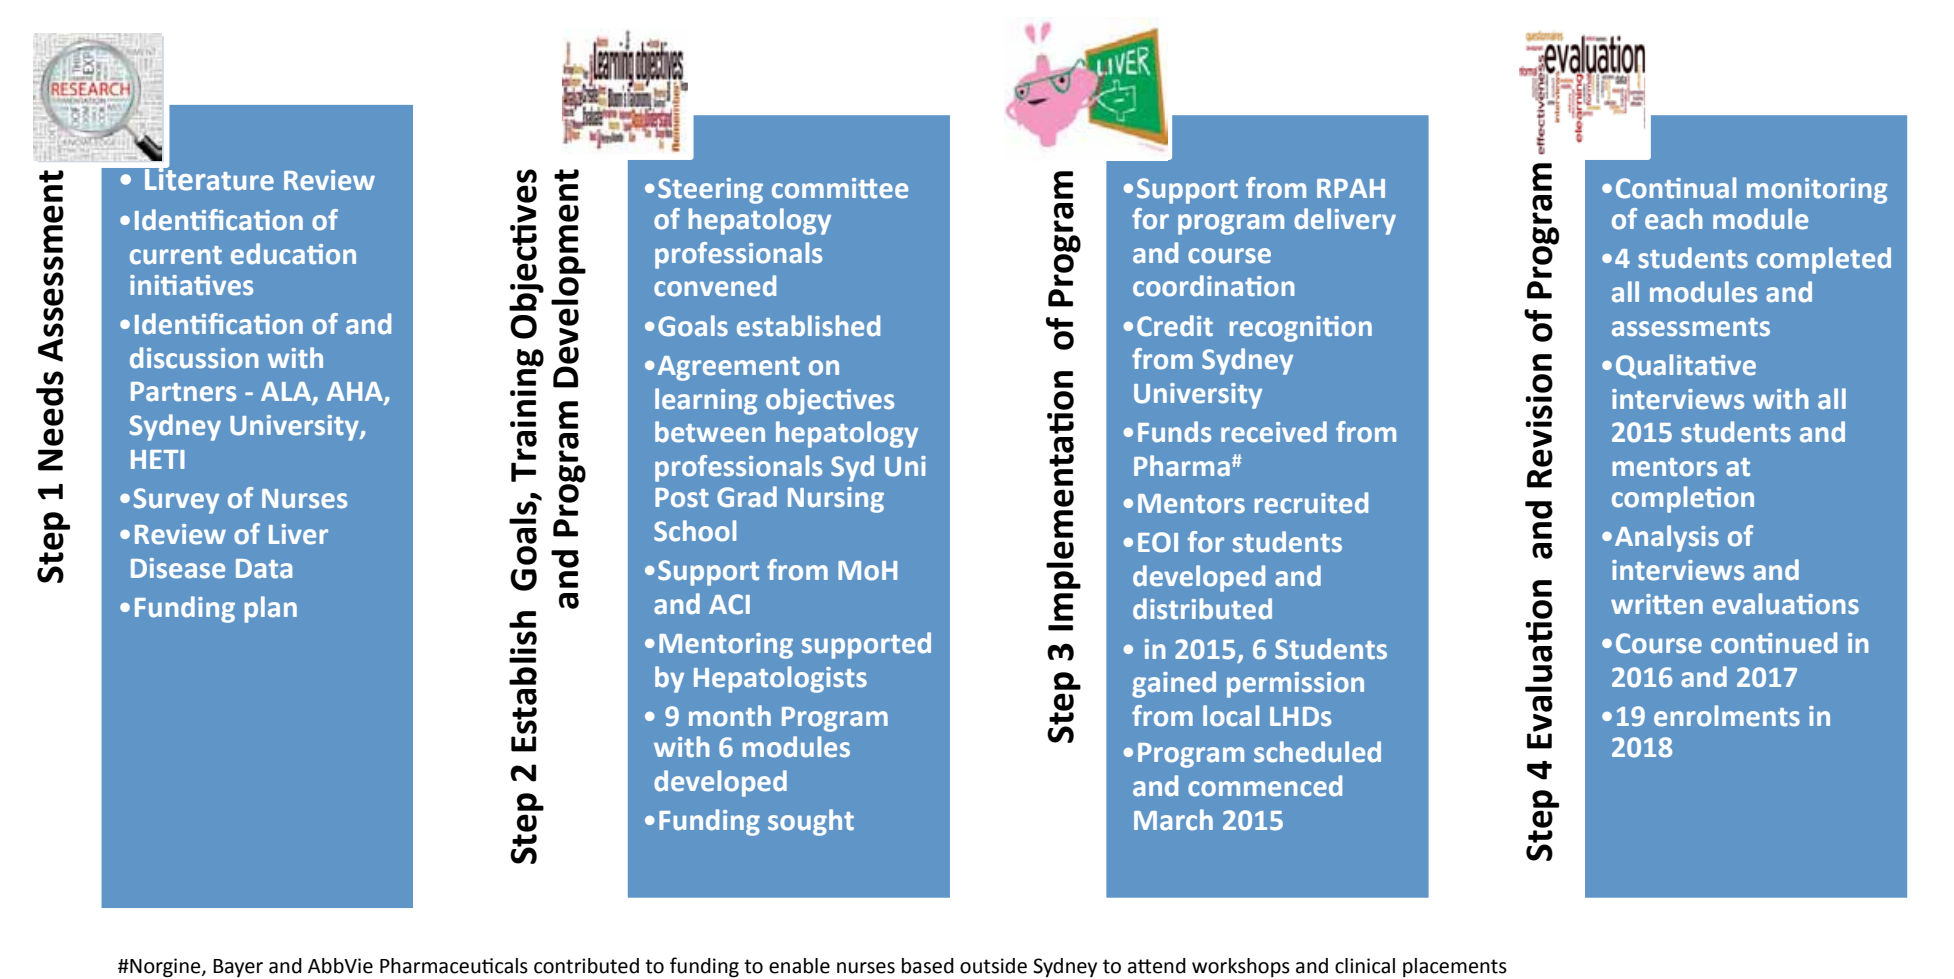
RESEARCH

Step 1 Needs Assessment

• Literature Review
•Identification of current education initiatives
•Identification of and discussion with Partners - ALA, AHA, Sydney University, HETI
•Survey of Nurses
•Review of Liver Disease Data
•Funding plan

learning objectives

Step 2 Establish Goals, Training Objectives and Program Development

•Steering committee of hepatology professionals convened
•Goals established
•Agreement on learning objectives between hepatology professionals Syd Uni Post Grad Nursing School
•Support from MoH and ACI
•Mentoring supported by Hepatologists
• 9 month Program with 6 modules developed
•Funding sought

LIVER

Step 3 Implementation of Program

•Support from RPAH for program delivery and course coordination
•Credit recognition from Sydney University
•Funds received from Pharma#
•Mentors recruited
•EOI for students developed and distributed
• in 2015, 6 Students gained permission from local LHDs
•Program scheduled and commenced March 2015

evaluation

Step 4 Evaluation and Revision of Program

•Continual monitoring of each module
•4 students completed all modules and assessments
•Qualitative interviews with all 2015 students and mentors at completion
•Analysis of interviews and written evaluations
•Course continued in 2016 and 2017
•19 enrolments in 2018

#Norgine, Bayer and AbbVie Pharmaceuticals contributed to funding to enable nurses based outside Sydney to attend workshops and clinical placements